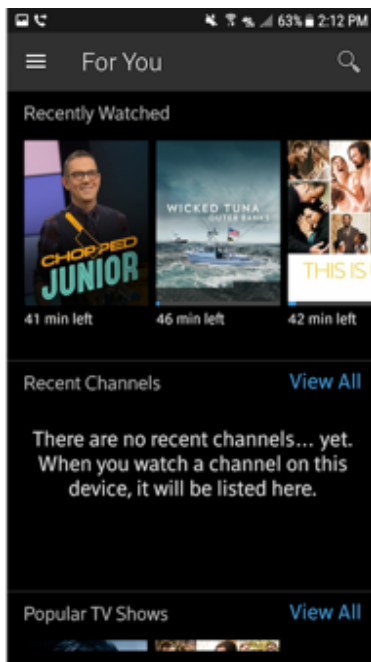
63% 2:12 PM

For You

Recently Watched

CHOPPED JUNIOR

41 min left

WICKED TUNA OUTER BANKS

46 min left

THIS IS

42 min left

Recent Channels

View All

There are no recent channels… yet. When you watch a channel on this device, it will be listed here.

Popular TV Shows

View All